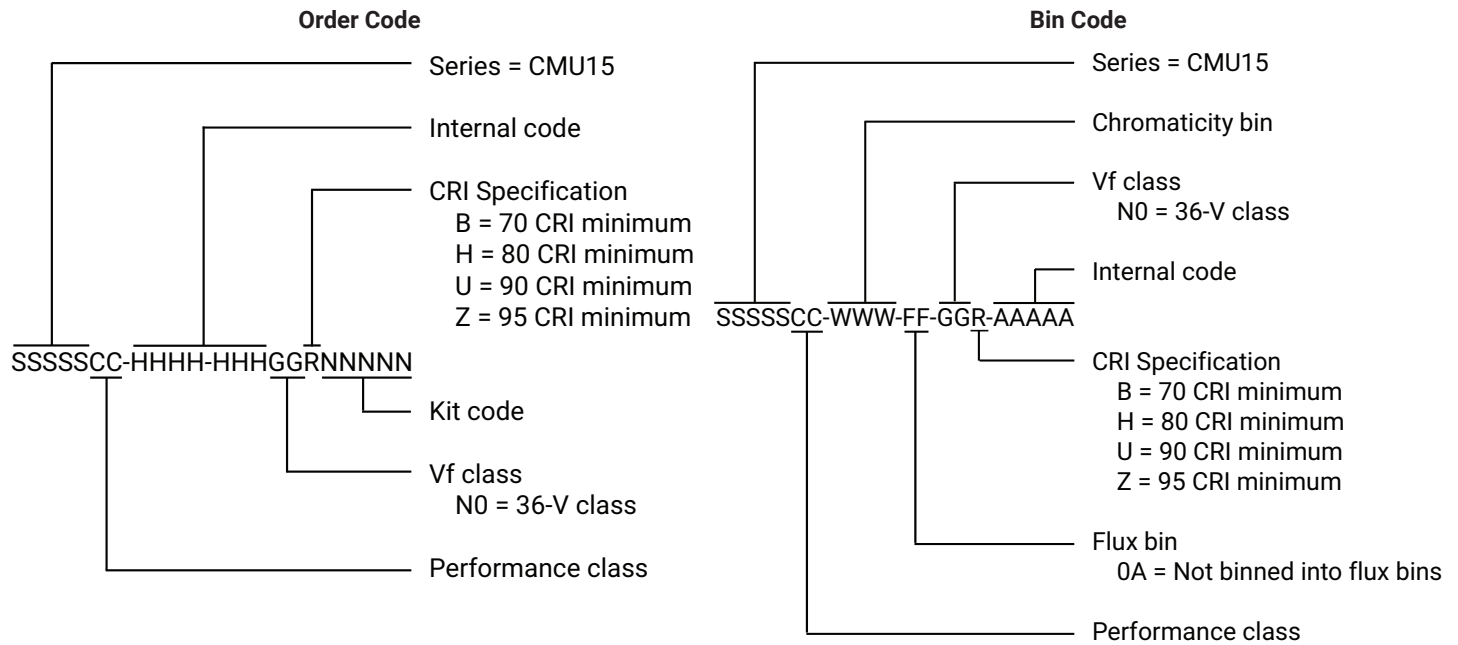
Order Code

Series = CMU15

Internal code

CRI Specification
B = 70 CRI minimum
H = 80 CRI minimum
U = 90 CRI minimum
Z = 95 CRI minimum

SSSSSCC-HHHH-HHHGGRNNNNN

Kit code

Vf class
N0 = 36-V class

Performance class

Bin Code

Series = CMU15

Chromaticity bin

Vf class
N0 = 36-V class

Internal code

SSSSSCC-WWW-FF-GGR-AAAAA

CRI Specification
B = 70 CRI minimum
H = 80 CRI minimum
U = 90 CRI minimum
Z = 95 CRI minimum

Flux bin
0A = Not binned into flux bins

Performance class